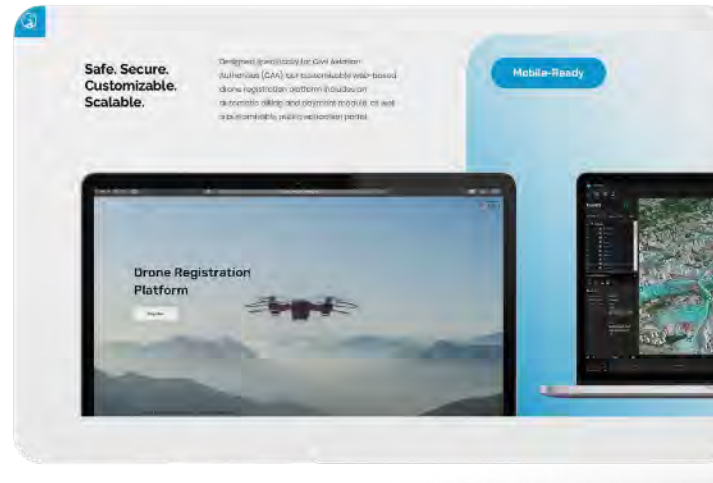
Safe. Secure. Customizable. Scalable.

Designed specifically for Civil Aviation Authorities (CAA), our customizable web-based drone registration platform includes an automatic billing and payment module, as well as a customizable public education portal.

Mobile-Ready

Drone Registration Platform

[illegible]